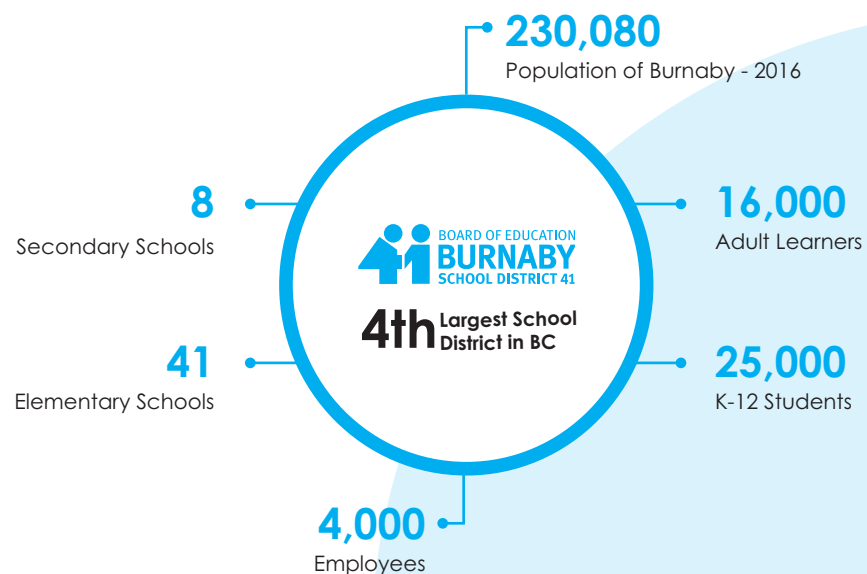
230,080
Population of Burnaby - 2016

8
Secondary Schools

BOARD OF EDUCATION
BURNABY
SCHOOL DISTRICT 41

4th Largest School District in BC

16,000
Adult Learners

41
Elementary Schools

25,000
K-12 Students

4,000
Employees